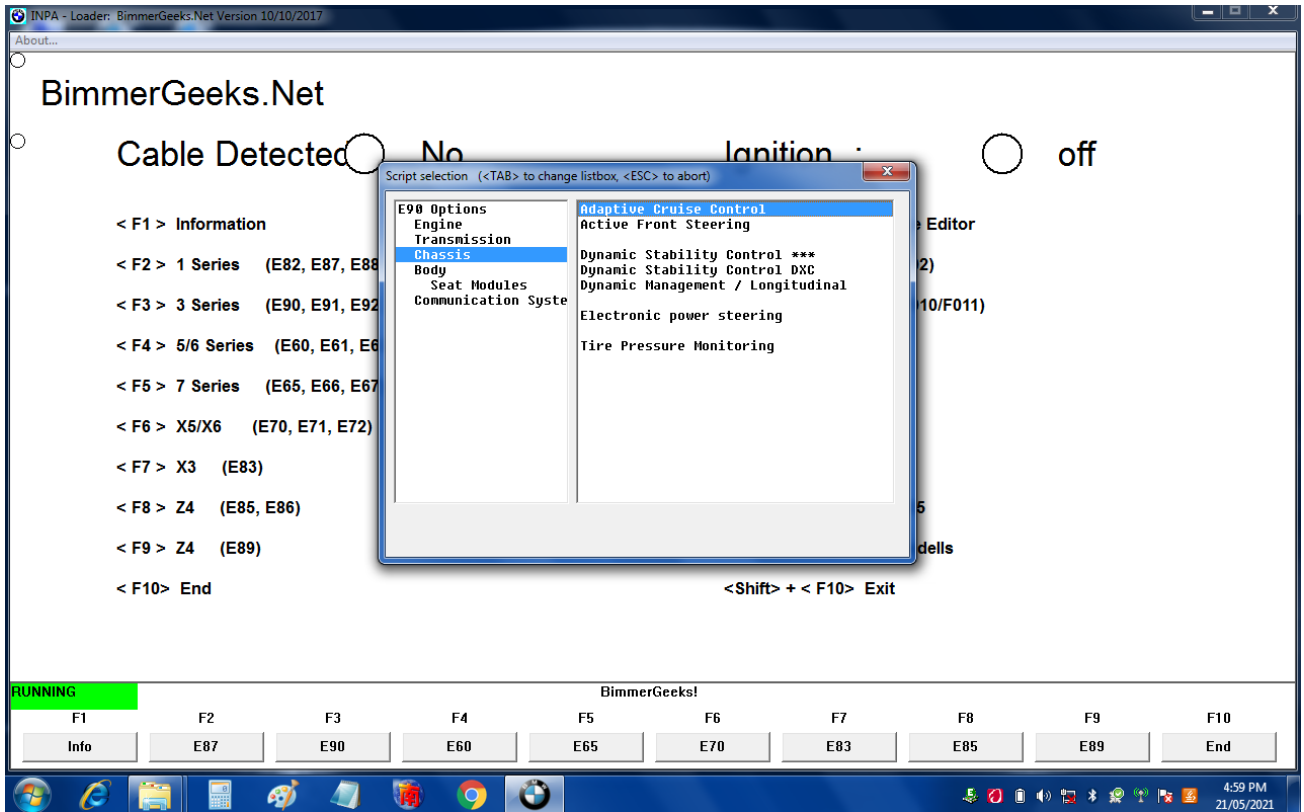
INPA - Loader: BimmerGeeks.Net Version 10/10/2017

About...

BimmerGeeks.Net

Cable Detected No

Ignition : off

< F1 > Information

< F2 > 1 Series (E82, E87, E88

< F3 > 3 Series (E90, E91, E92

< F4 > 5/6 Series (E60, E61, E6

< F5 > 7 Series (E65, E66, E67

< F6 > X5/X6 (E70, E71, E72)

< F7 > X3 (E83)

< F8 > Z4 (E85, E86)

< F9 > Z4 (E89)

< F10> End

e Editor

2)

010/F011)

5

dells

<Shift> + < F10> Exit

Script selection (<TAB> to change listbox, <ESC> to abort)

E90 Options
Engine
Transmission
Chassis
Body
Seat Modules
Communication Syste

Adaptive Cruise Control
Active Front Steering

Dynamic Stability Control ***
Dynamic Stability Control DXC
Dynamic Management / Longitudinal

Electronic power steering

Tire Pressure Monitoring

RUNNING

BimmerGeeks!

| F1 | F2 | F3 | F4 | F5 | F6 | F7 | F8 | F9 | F10 |
|---|---|---|---|---|---|---|---|---|---|
| Info | E87 | E90 | E60 | E65 | E70 | E83 | E85 | E89 | End |

4:59 PM
21/05/2021